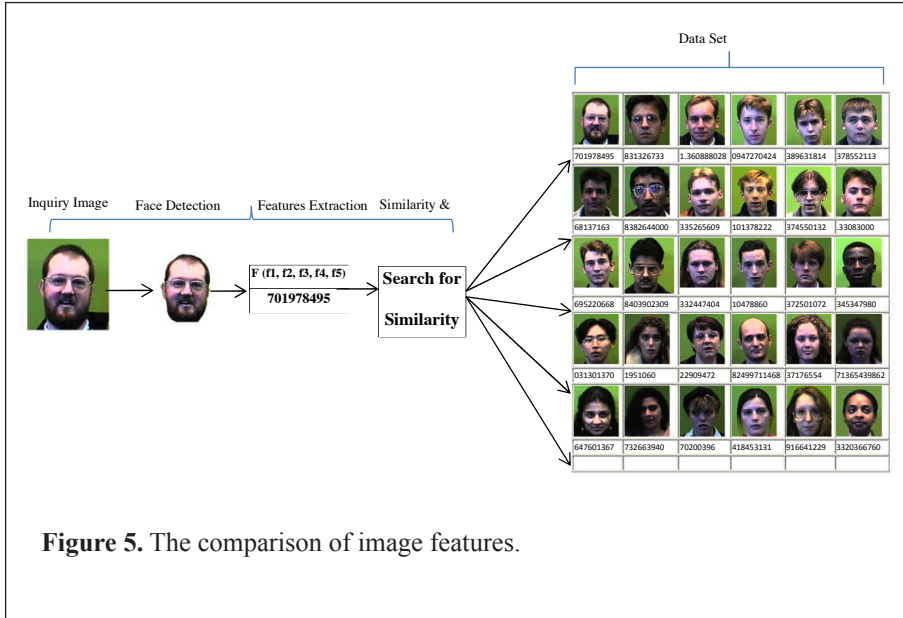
Data Set

Inquiry Image Face Detection Features Extraction Similarity &

F (f1, f2, f3, f4, f5)

701978495

Search for Similarity

| 701978495 | 831326733 | 1.360888028 | 0947270424 | 389631814 | 378552113 |
|---|---|---|---|---|---|
| 68137163 | 8382644000 | 335265609 | 101378222 | 374550132 | 33083000 |
| 695220668 | 8403902309 | 332447404 | 10478860 | 372501072 | 345347980 |
| 031301370 | 1951060 | 22909472 | 82499711468 | 37176554 | 71365439862 |
| 647601367 | 732663940 | 70200396 | 418453131 | 916641229 | 3320366760 |

**Figure 5.** The comparison of image features.